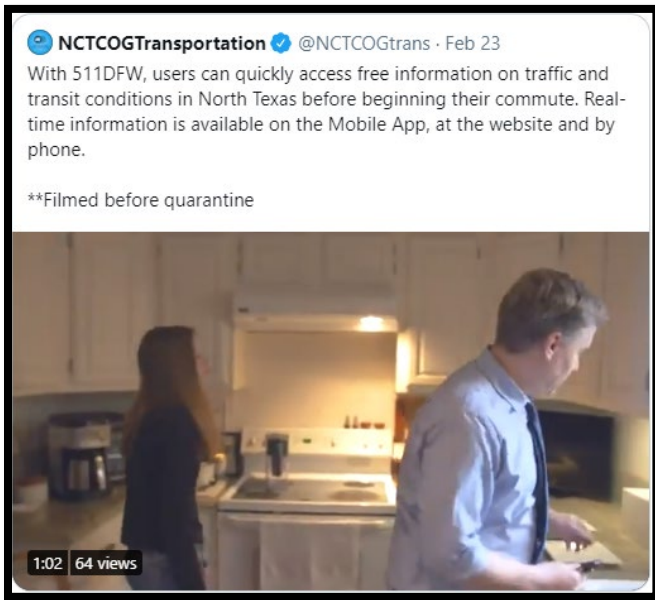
NCTCOGTransportation @NCTCOGtrans · Feb 23

With 511DFW, users can quickly access free information on traffic and transit conditions in North Texas before beginning their commute. Real-time information is available on the Mobile App, at the website and by phone.

**Filmed before quarantine

1:02 64 views